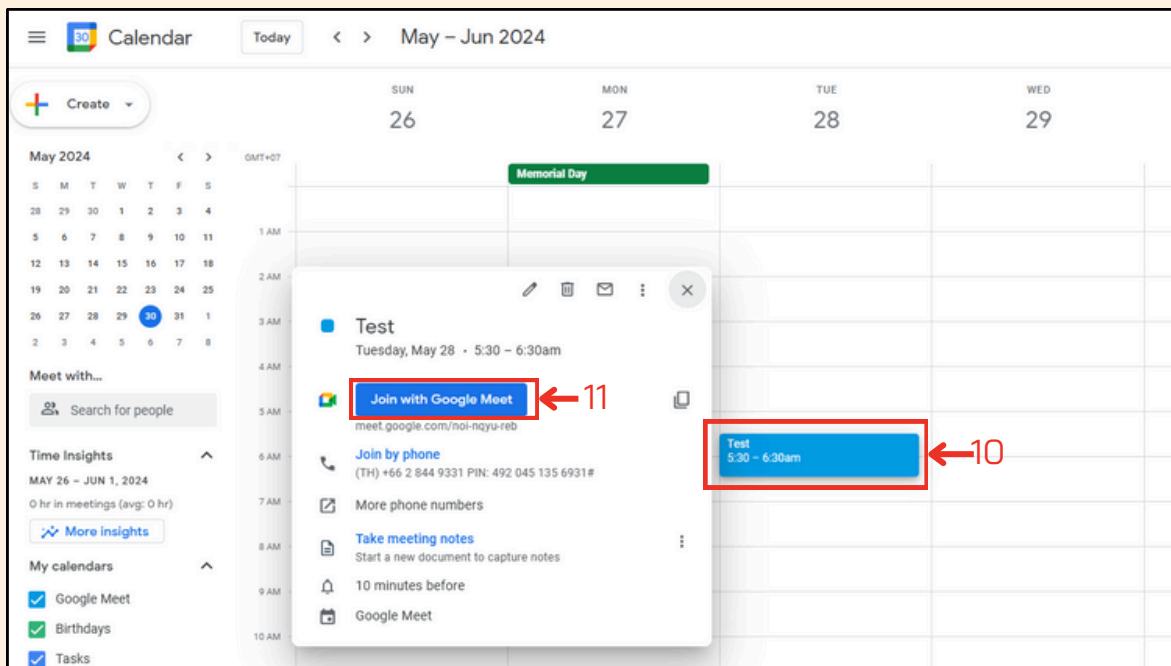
Calendar Today < > May – Jun 2024

Create

| SUN | MON | TUE | WED |
|---|---|---|---|
| 26 | 27 | 28 | 29 |

May 2024 < >

| S | M | T | W | T | F | S |
|---|---|---|---|---|---|---|
| 28 | 29 | 30 | 1 | 2 | 3 | 4 |
| 5 | 6 | 7 | 8 | 9 | 10 | 11 |
| 12 | 13 | 14 | 15 | 16 | 17 | 18 |
| 19 | 20 | 21 | 22 | 23 | 24 | 25 |
| 26 | 27 | 28 | 29 | 30 | 31 | 1 |
| 2 | 3 | 4 | 5 | 6 | 7 | 8 |

Meet with...

Search for people

Time Insights

MAY 26 – JUN 1, 2024

0 hr in meetings (avg: 0 hr)

More insights

My calendars

Google Meet

Birthdays

Tasks

GMT+07

Memorial Day

1 AM
2 AM
3 AM
4 AM
5 AM
6 AM
7 AM
8 AM
9 AM
10 AM

Test

Tuesday, May 28 · 5:30 – 6:30am

Join with Google Meet

11

meet.google.com/noi-nqyu-reb

Join by phone

(TH) +66 2 844 9331 PIN: 492 045 135 6931#

More phone numbers

Take meeting notes

Start a new document to capture notes

10 minutes before

Google Meet

Test
5:30 – 6:30am

10